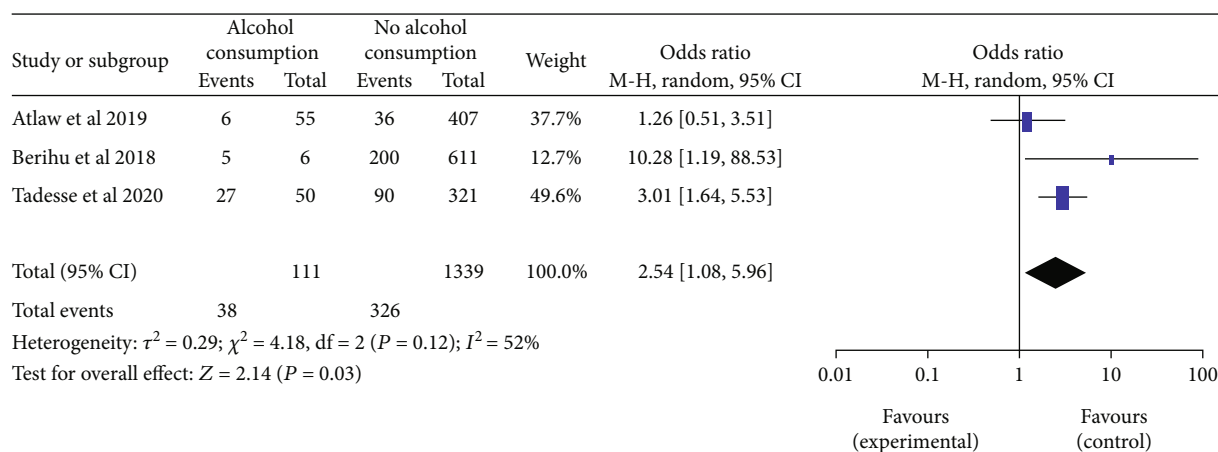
| Study or subgroup | Alcohol consumption Events | Alcohol consumption Total | No alcohol consumption Events | No alcohol consumption Total | Weight | Odds ratio M-H, random, 95% CI | Odds ratio M-H, random, 95% CI |
|---|---|---|---|---|---|---|---|
| Atlaw et al 2019 | 6 | 55 | 36 | 407 | 37.7% | 1.26 [0.51, 3.51] | |
| Berihu et al 2018 | 5 | 6 | 200 | 611 | 12.7% | 10.28 [1.19, 88.53] | |
| Tadesse et al 2020 | 27 | 50 | 90 | 321 | 49.6% | 3.01 [1.64, 5.53] | |
| Total (95% CI) | | 111 | | 1339 | 100.0% | 2.54 [1.08, 5.96] | |
| Total events | 38 | | 326 | | | | |

Heterogeneity: $\tau^2 = 0.29$; $\chi^2 = 4.18$, df = 2 ($P = 0.12$); $I^2 = 52\%$
Test for overall effect: $Z = 2.14$ ($P = 0.03$)

0.01 0.1 1 10 100

Favours (experimental) Favours (control)